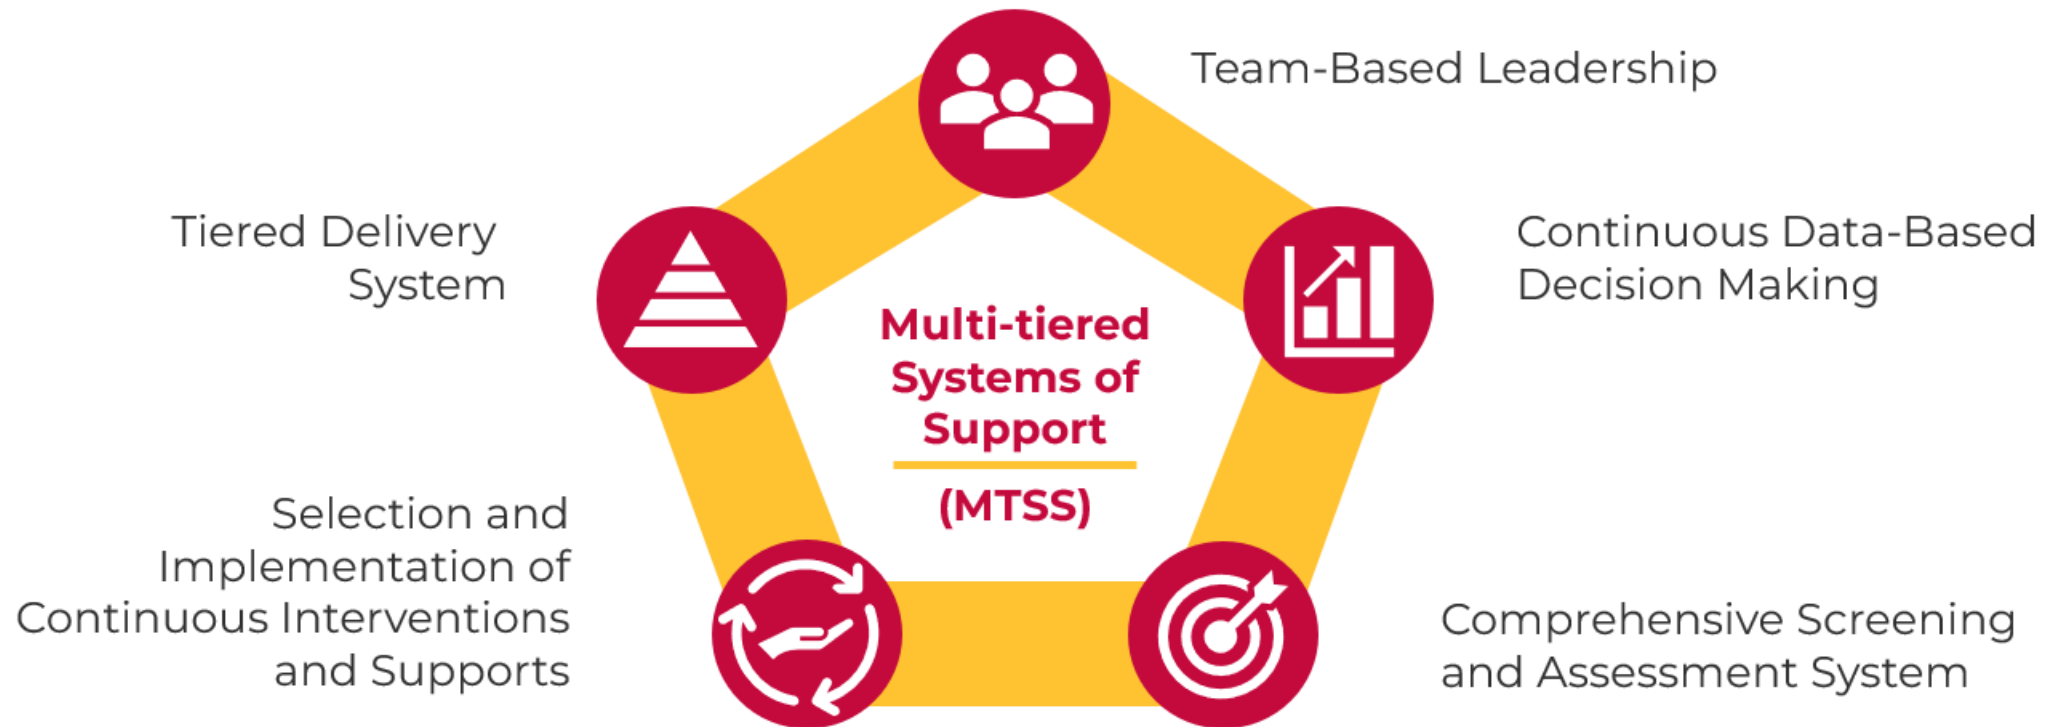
Team-Based Leadership

Tiered Delivery System

Continuous Data-Based Decision Making

Multi-tiered Systems of Support

(MTSS)

Selection and Implementation of Continuous Interventions and Supports

Comprehensive Screening and Assessment System